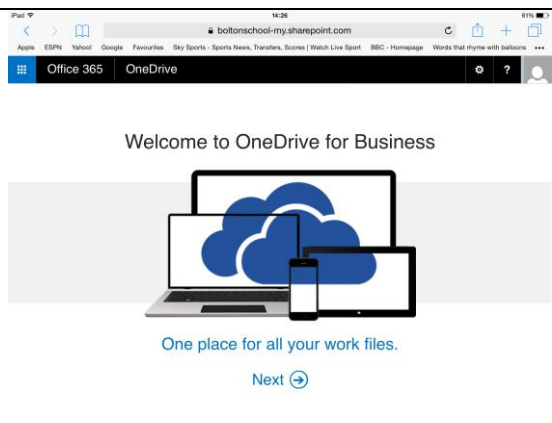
iPad 14:26 81%

boltonschool-my.sharepoint.com

Apple ESPN Yahoo! Google Favourites Sky Sports - Sports News, Transfers, Scores | Watch Live Sport BBC - Homepage Words that rhyme with balloons

Office 365 OneDrive

?

Welcome to OneDrive for Business

One place for all your work files.

Next